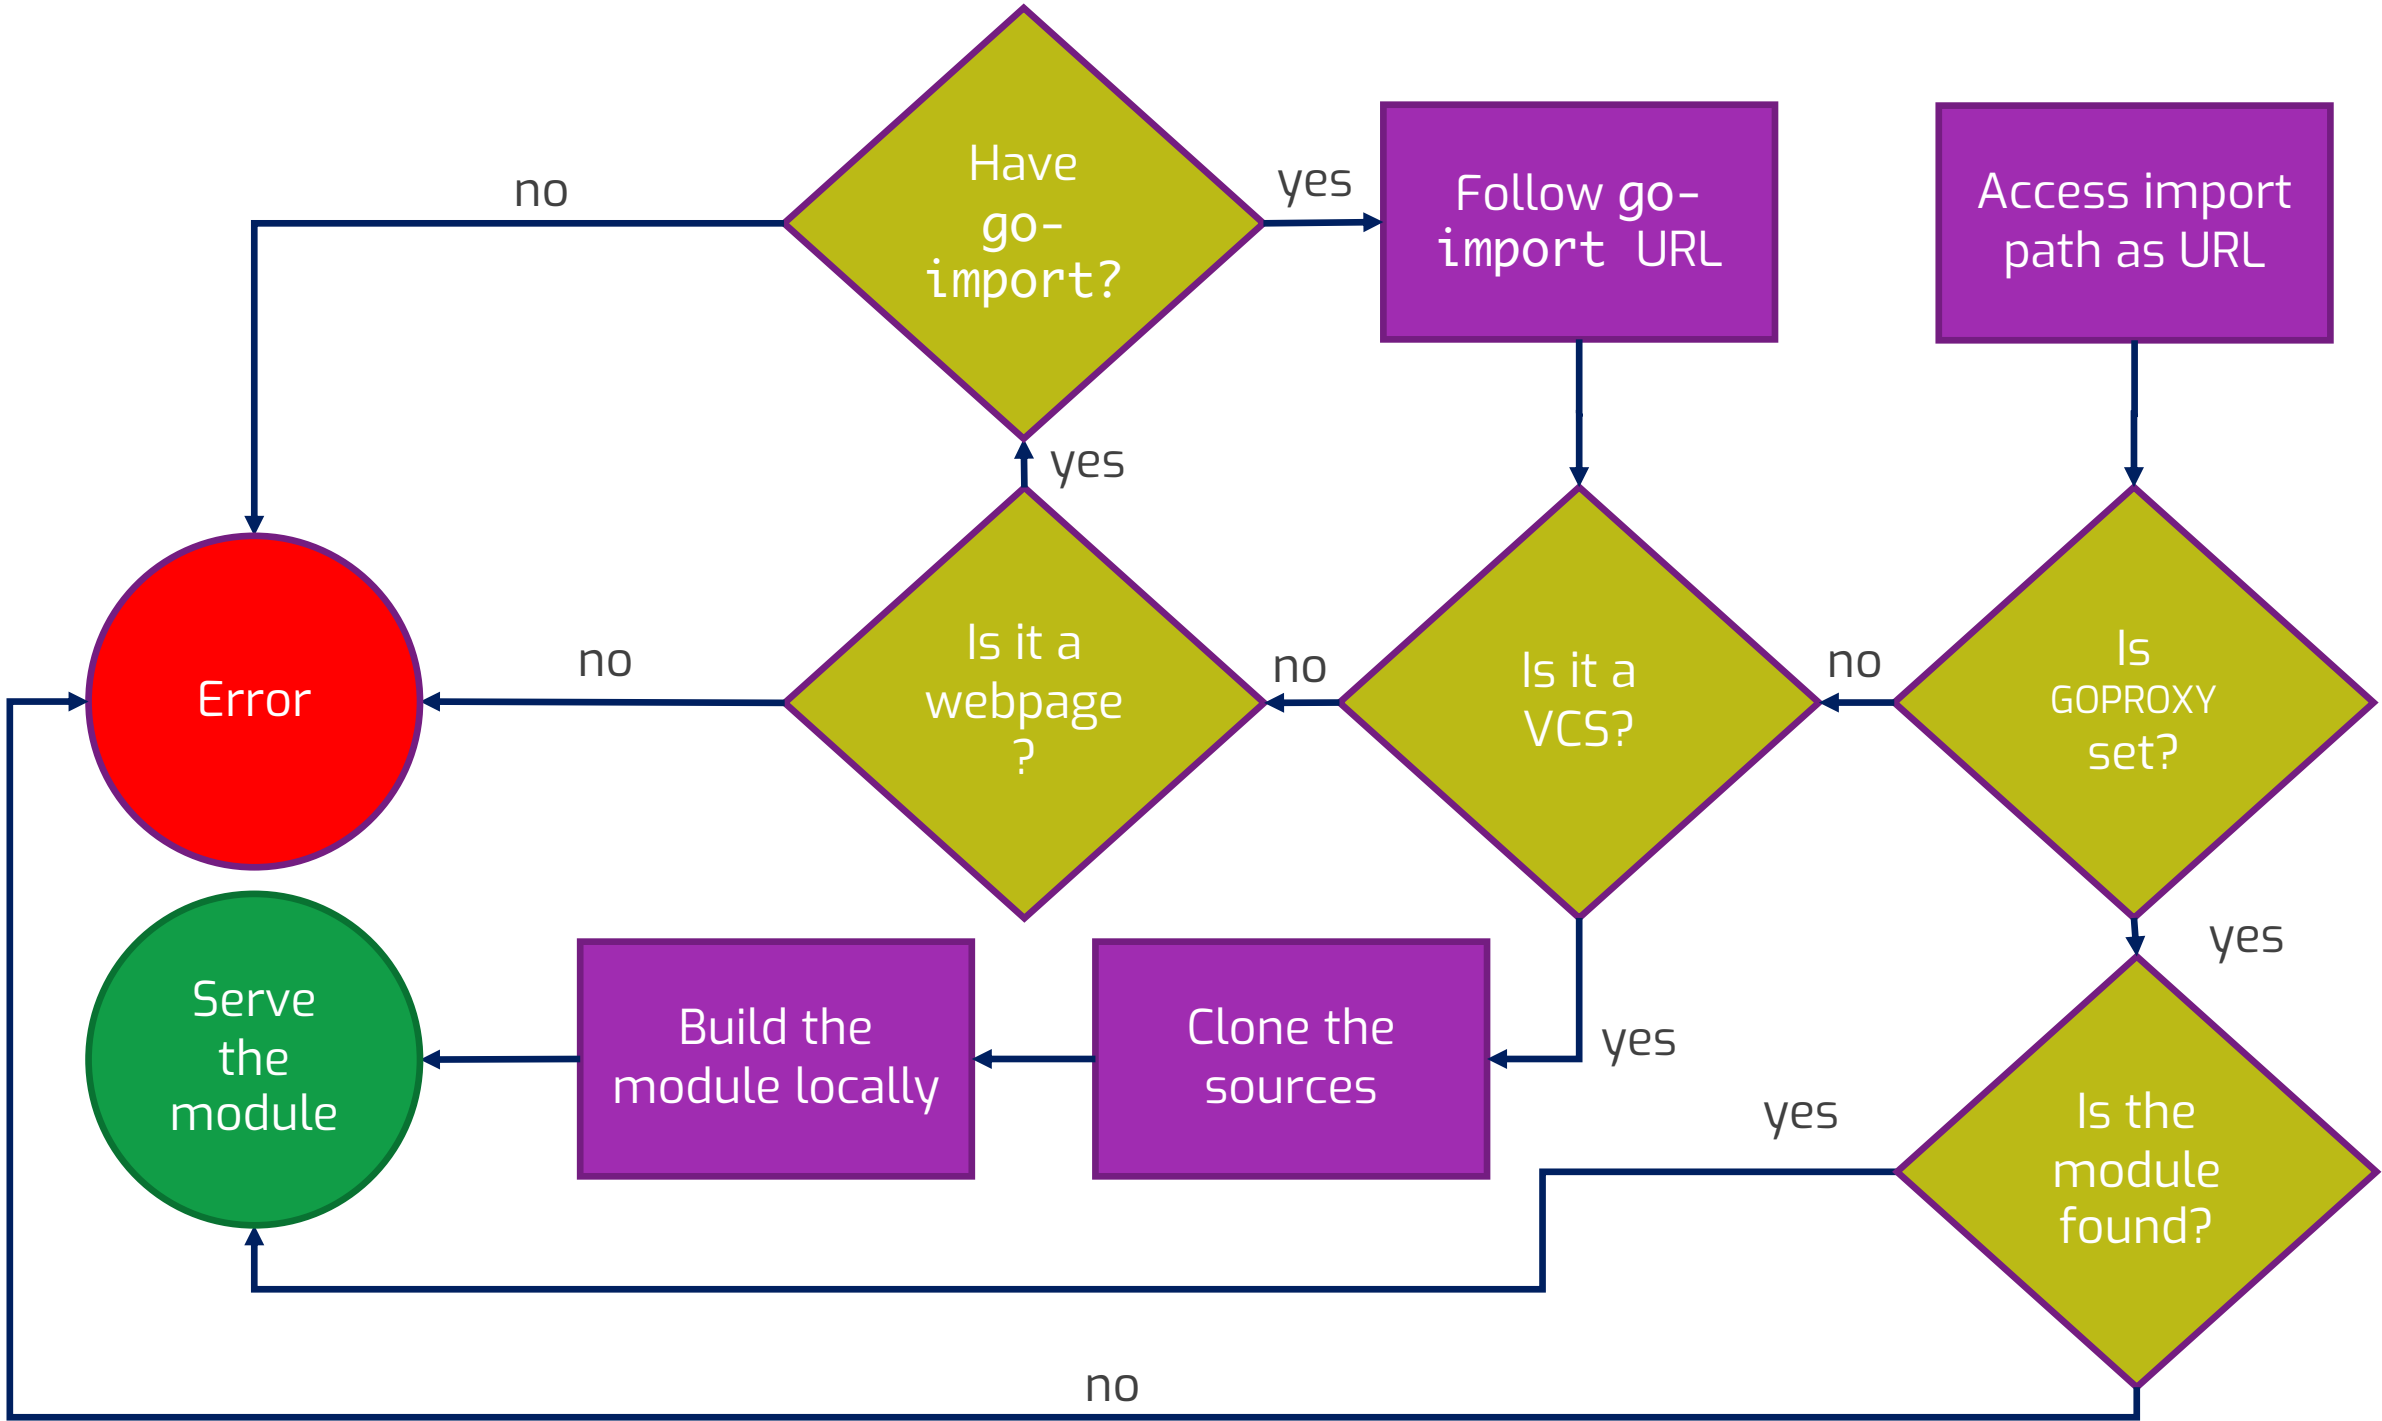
no

Have go-import?

yes

Follow go-import URL

Access import path as URL

yes

Error

no

Is it a webpage ?

no

Is it a VCS?

no

Is GOPROXY set?

yes

Serve the module

Build the module locally

Clone the sources

yes

yes

Is the module found?

no